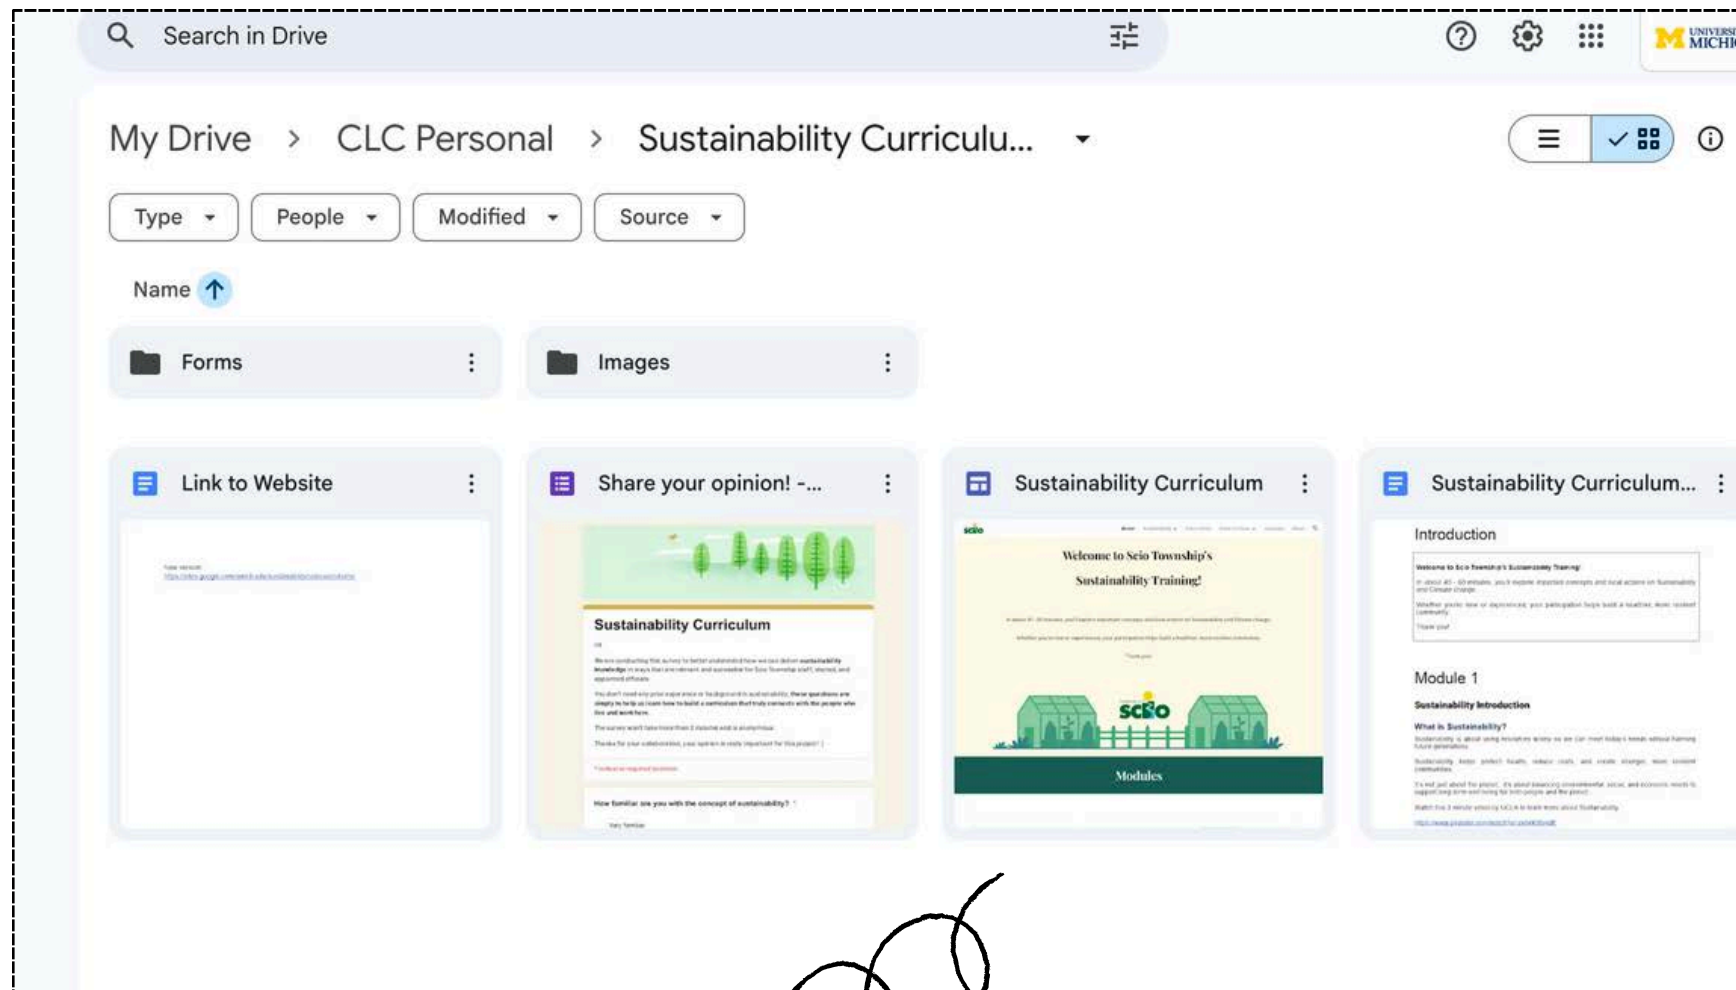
Search in Drive

UNIVERSI MICHI

My Drive > CLC Personal > Sustainability Curriculu...

Type People Modified Source

Name

Forms

Images

Link to Website

Share your opinion! -...

Sustainability Curriculum

Sustainability Curriculum...

Sustainability Curriculum

Welcome to Scio Township's Sustainability Training!

scio

Modules

Introduction

Module 1

Sustainability Introduction

What is Sustainability?